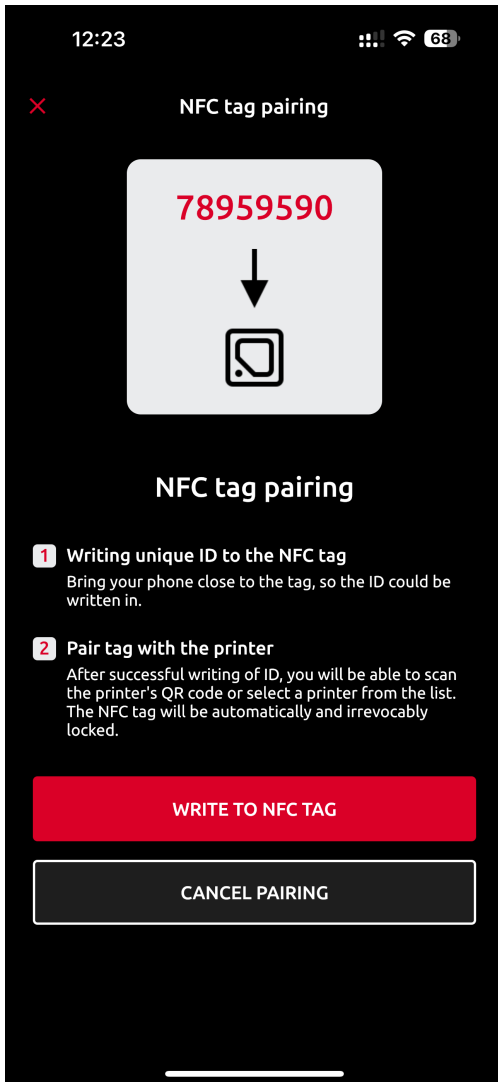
12:23

68

NFC tag pairing

78959590

NFC tag pairing

1 Writing unique ID to the NFC tag
Bring your phone close to the tag, so the ID could be written in.

2 Pair tag with the printer
After successful writing of ID, you will be able to scan the printer's QR code or select a printer from the list. The NFC tag will be automatically and irrevocably locked.

WRITE TO NFC TAG

CANCEL PAIRING